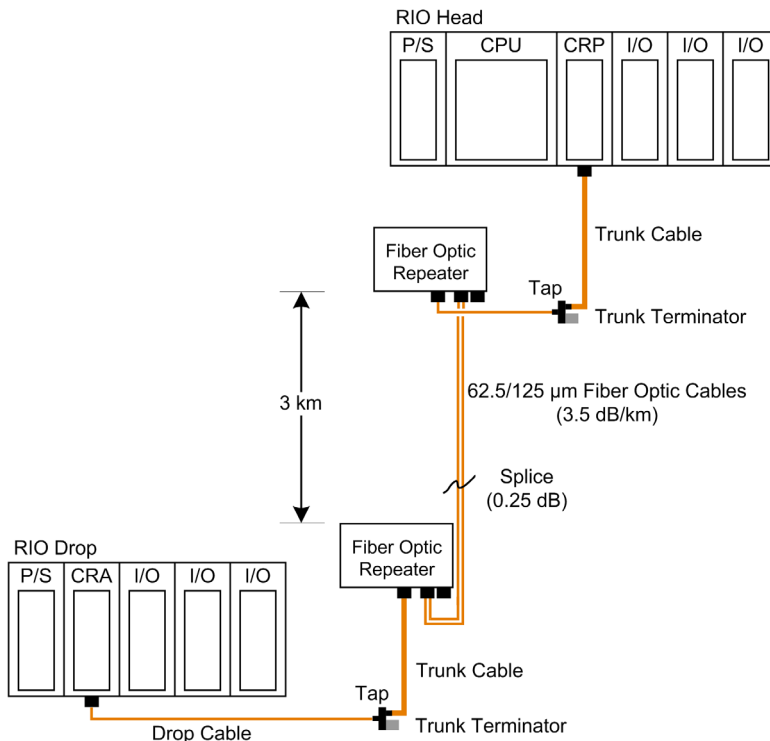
RIO Head

| P/S | CPU | CRP | I/O | I/O | I/O |
|---|---|---|---|---|---|

Trunk Cable

Fiber Optic Repeater

Tap

Trunk Terminator

3 km

62.5/125 µm Fiber Optic Cables (3.5 dB/km)

Splice (0.25 dB)

RIO Drop

| P/S | CRA | I/O | I/O | I/O |
|---|---|---|---|---|

Fiber Optic Repeater

Trunk Cable

Tap

Trunk Terminator

Drop Cable